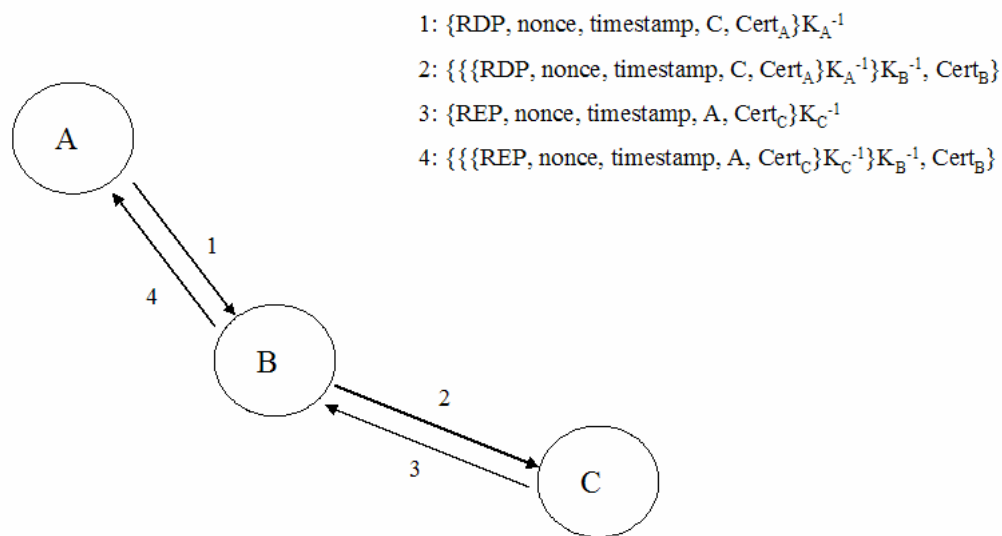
1: {RDP, nonce, timestamp, C, $Cert_A$}$K_A^{-1}$

2: {{{RDP, nonce, timestamp, C, $Cert_A$}$K_A^{-1}$}$K_B^{-1}$, $Cert_B$}

3: {REP, nonce, timestamp, A, $Cert_C$}$K_C^{-1}$

4: {{{REP, nonce, timestamp, A, $Cert_C$}$K_C^{-1}$}$K_B^{-1}$, $Cert_B$}

A

1

4

B

2

3

C